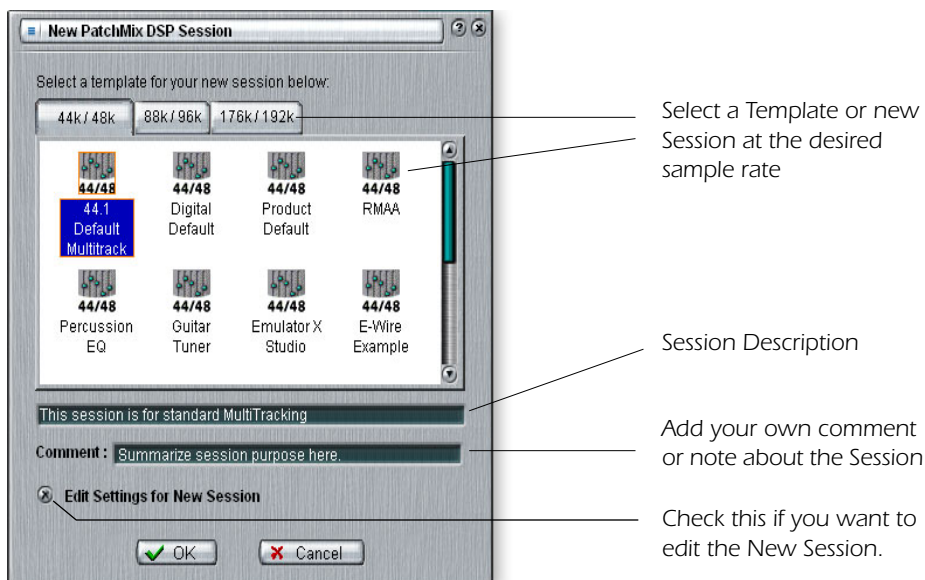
New PatchMix DSP Session

Select a template for your new session below:

44k / 48k | 88k / 96k | 176k / 192k

44/48
44.1 Default Multitrack

44/48
Digital Default

44/48
Product Default

44/48
RMAA

44/48
Percussion EQ

44/48
Guitar Tuner

44/48
Emulator X Studio

44/48
E-Wire Example

This session is for standard MultiTracking

Comment : Summarize session purpose here.

Edit Settings for New Session

OK

Cancel

Select a Template or new Session at the desired sample rate

Session Description

Add your own comment or note about the Session

Check this if you want to edit the New Session.